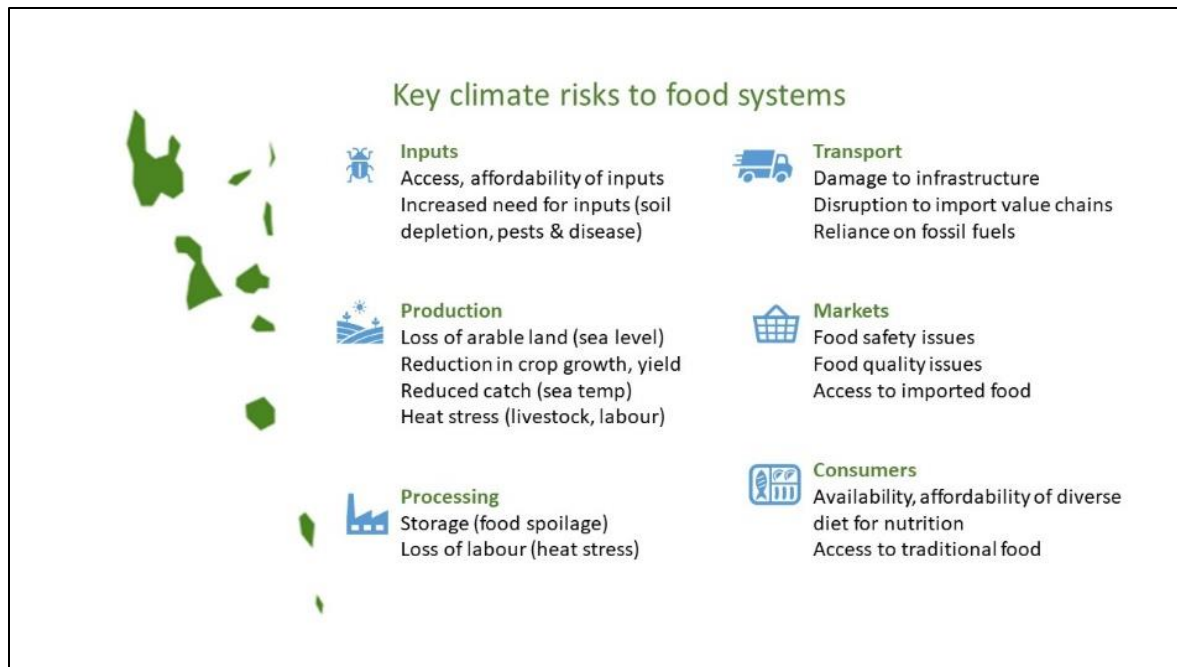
Key climate risks to food systems

Inputs
Access, affordability of inputs
Increased need for inputs (soil depletion, pests & disease)

Production
Loss of arable land (sea level)
Reduction in crop growth, yield
Reduced catch (sea temp)
Heat stress (livestock, labour)

Processing
Storage (food spoilage)
Loss of labour (heat stress)

Transport
Damage to infrastructure
Disruption to import value chains
Reliance on fossil fuels

Markets
Food safety issues
Food quality issues
Access to imported food

Consumers
Availability, affordability of diverse diet for nutrition
Access to traditional food